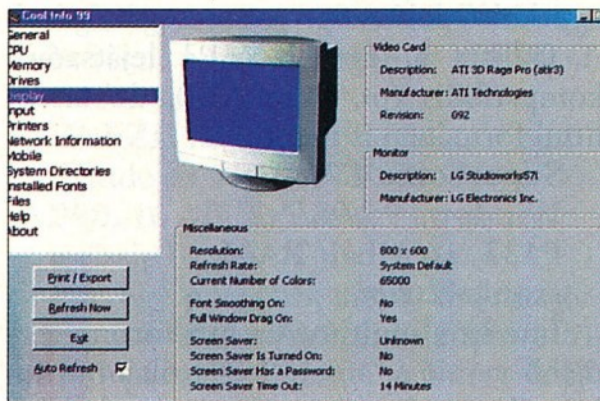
Cool Info 99

General
CPU
Memory
Drives
Display
Input
Printers
Network Information
Mobile
System Directories
Installed Fonts
Files
Help
About

Print / Export
Refresh Now
Exit
Auto Refresh

Video Card
Description: ATI 3D Rage Pro (atir3)
Manufacturer: ATI Technologies
Revision: 092

Monitor
Description: LG Studioworks57i
Manufacturer: LG Electronics Inc.

Miscellaneous
Resolution: 800 x 600
Refresh Rate: System Default
Current Number of Colors: 65000
Font Smoothing On: No
Full Window Drag On: Yes
Screen Saver: Unknown
Screen Saver Is Turned On: No
Screen Saver Has a Password: No
Screen Saver Time Out: 14 Minutes